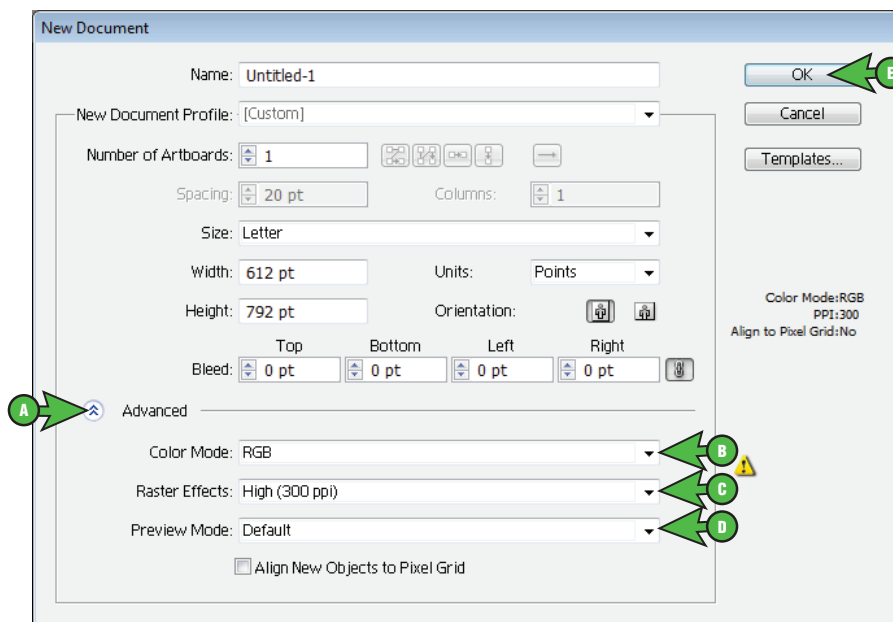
New Document

Name: Untitled-1

New Document Profile: [Custom]

Number of Artboards: 1

Spacing: 20 pt

Columns: 1

Size: Letter

Width: 612 pt

Units: Points

Height: 792 pt

Orientation:

Bleed:

| Top | Bottom | Left | Right |
|---|---|---|---|
| 0 pt | 0 pt | 0 pt | 0 pt |

A

Advanced

Color Mode: RGB

B

Raster Effects: High (300 ppi)

C

Preview Mode: Default

D

Align New Objects to Pixel Grid

OK

E

Cancel

Templates...

Color Mode:RGB
PPI:300
Align to Pixel Grid:No